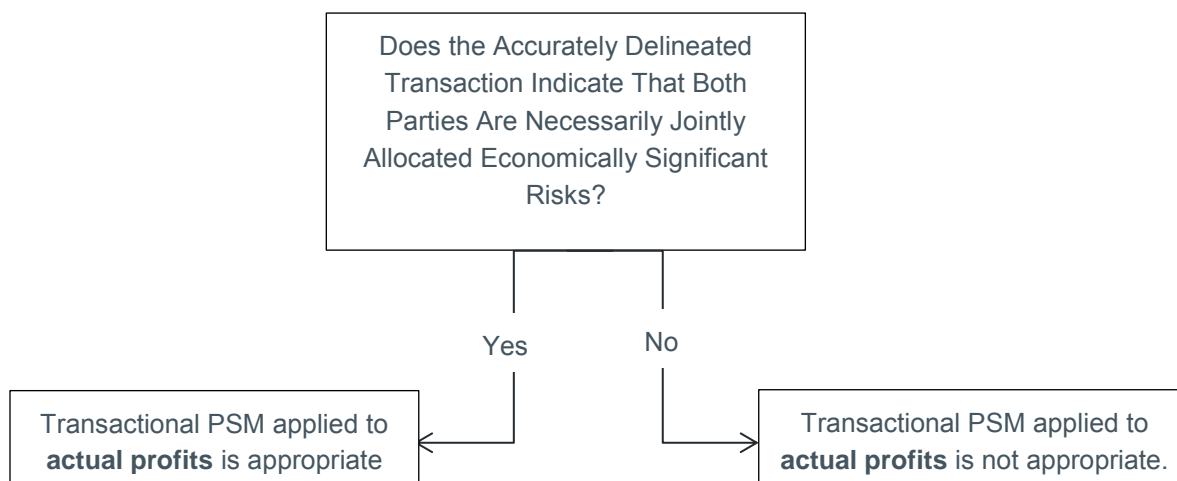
Does the Accurately Delineated Transaction Indicate That Both Parties Are Necessarily Jointly Allocated Economically Significant Risks?

Yes

No

Transactional PSM applied to **actual profits** is appropriate

Transactional PSM applied to **actual profits** is not appropriate.